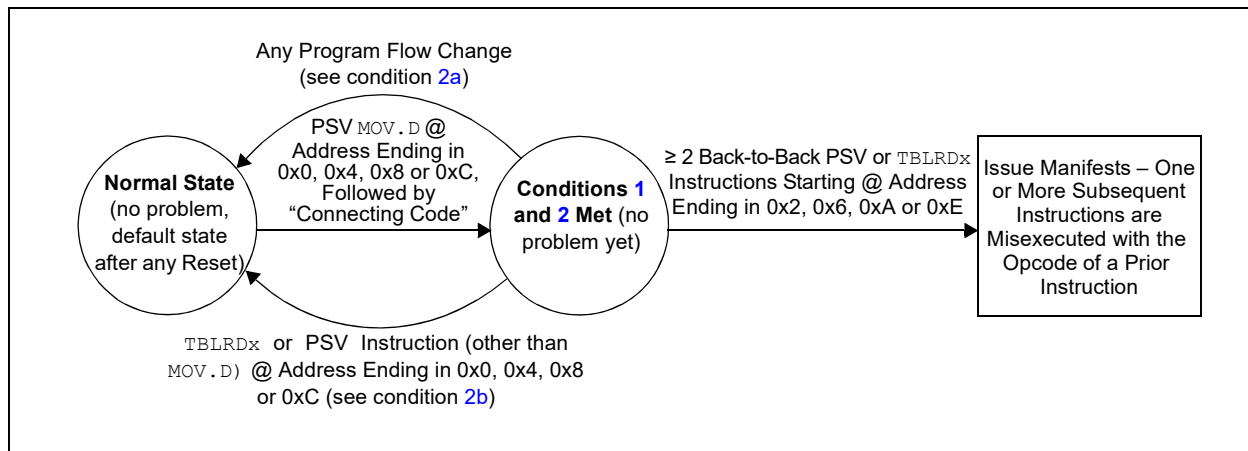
Any Program Flow Change (see condition 2a)

PSV MOV.D @ Address Ending in 0x0, 0x4, 0x8 or 0xC, Followed by "Connecting Code"

Normal State (no problem, default state after any Reset)

Conditions 1 and 2 Met (no problem yet)

≥ 2 Back-to-Back PSV or TBLRDx Instructions Starting @ Address Ending in 0x2, 0x6, 0xA or 0xE

Issue Manifests – One or More Subsequent Instructions are Misexecuted with the Opcode of a Prior Instruction

TBLRDx or PSV Instruction (other than MOV.D) @ Address Ending in 0x0, 0x4, 0x8 or 0xC (see condition 2b)